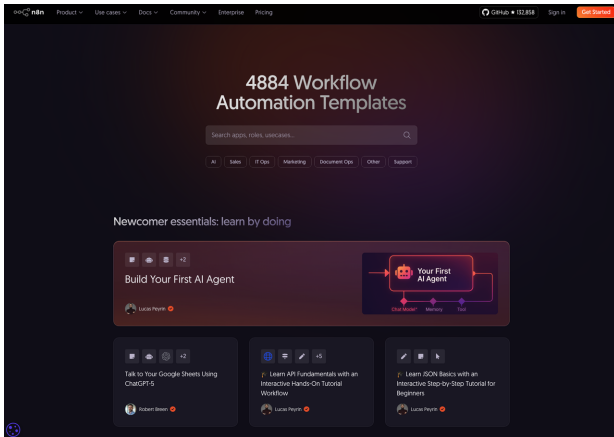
n8n Product Use cases Docs Community Enterprise Pricing

GitHub ★ 132,858 Sign in Get Started

4884 Workflow Automation Templates

Search apps, roles, usecases...

AI Sales IT Ops Marketing Document Ops Other Support

Newcomer essentials: learn by doing

+2

Build Your First AI Agent

Lucas Peyrin

Your First AI Agent

Chat Model* Memory Tool

+2

Talk to Your Google Sheets Using ChatGPT-5

Robert Breen

+5

Learn API Fundamentals with an Interactive Hands-On Tutorial Workflow

Lucas Peyrin

Learn JSON Basics with an Interactive Step-by-Step Tutorial for Beginners

Lucas Peyrin